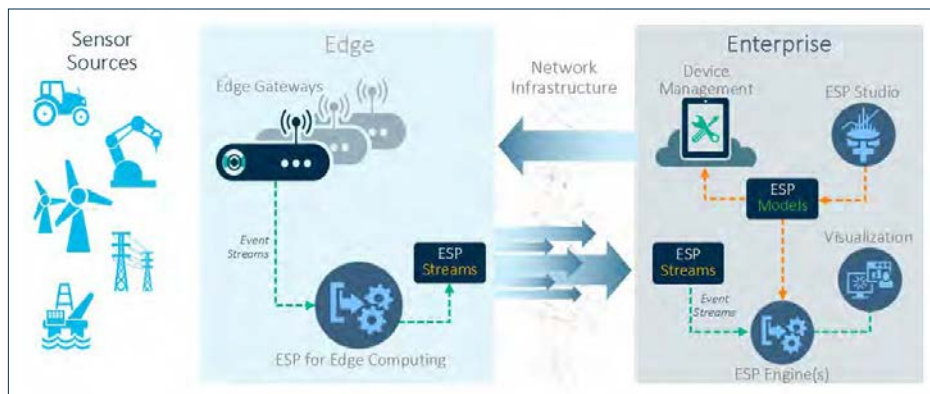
Sensor Sources

Edge

Edge Gateways

Event Streams

ESP Streams

ESP for Edge Computing

Network Infrastructure

Enterprise

Device Management

ESP Studio

ESP Models

ESP Streams

Event Streams

Visualization

ESP Engine(s)